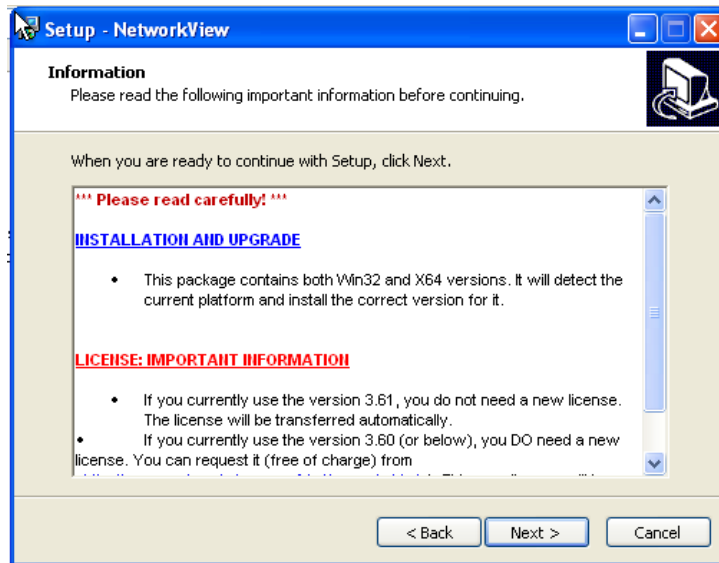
Setup - NetworkView

Information

Please read the following important information before continuing.

When you are ready to continue with Setup, click Next.

*** Please read carefully! ***

INSTALLATION AND UPGRADE

• This package contains both Win32 and X64 versions. It will detect the current platform and install the correct version for it.

LICENSE: IMPORTANT INFORMATION

• If you currently use the version 3.61, you do not need a new license. The license will be transferred automatically.

• If you currently use the version 3.60 (or below), you DO need a new license. You can request it (free of charge) from

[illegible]

< Back

Next >

Cancel